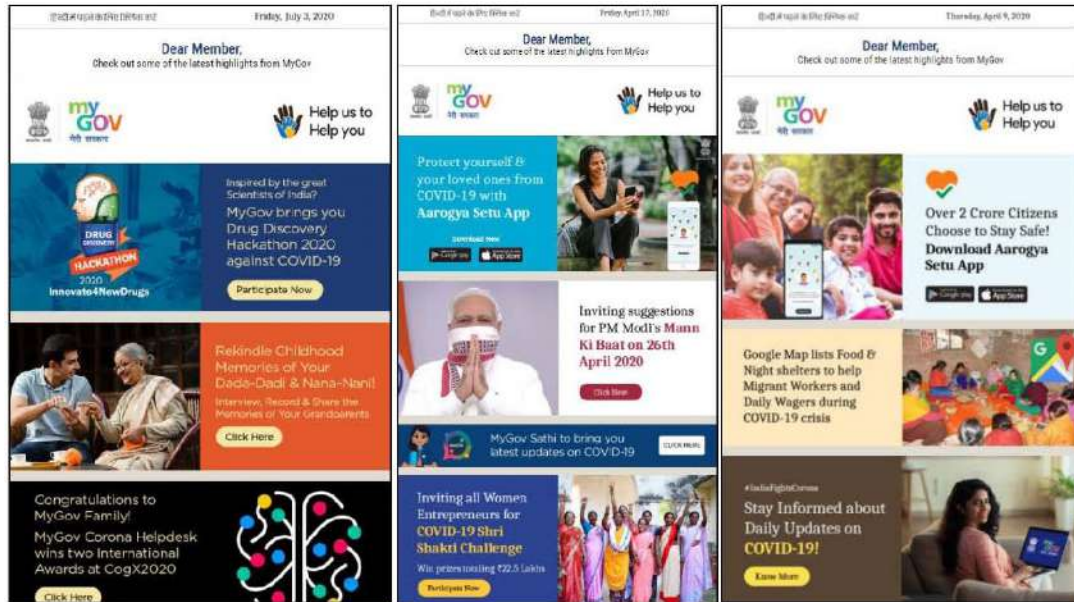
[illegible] Friday, July 3, 2020

Dear Member,
Check out some of the latest highlights from MyGov

myGOV मेरी सरकार

Help us to Help you

DRUG DISCOVERY HACKATHON 2020
Innovate4NewDrugs

Inspired by the great Scientists of India?
MyGov brings you Drug Discovery Hackathon 2020 against COVID-19

Participate Now

Rekindle Childhood Memories of Your Dada-Dadi & Nana-Nani!
Interview, Record & Share the Memories of Your Grandparents

Click Here

Congratulations to MyGov Family!
MyGov Corona Helpdesk wins two International Awards at CogX2020

Click Here

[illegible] Friday April 17, 2020

Dear Member,
Check out some of the latest highlights from MyGov

myGOV मेरी सरकार

Help us to Help you

Protect yourself & your loved ones from COVID-19 with Aarogya Setu App

Download Now

Google Play App Store

Inviting suggestions for PM Modi's Mann Ki Baat on 26th April 2020

Click Here

MyGov Sathi to bring you latest updates on COVID-19

CLICK HERE

Inviting all Women Entrepreneurs for COVID-19 Shri Shakti Challenge

Win prizes totalling ₹2.5 Lakhs

Participate Now

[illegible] Thursday, April 9, 2020

Dear Member,
Check out some of the latest highlights from MyGov

myGOV मेरी सरकार

Help us to Help you

Over 2 Crore Citizens Choose to Stay Safe!
Download Aarogya Setu App

Google Play App Store

Google Map lists Food & Night shelters to help Migrant Workers and Daily Wagers during COVID-19 crisis

#IndiaFightsCorona
Stay Informed about Daily Updates on COVID-19!

Know More